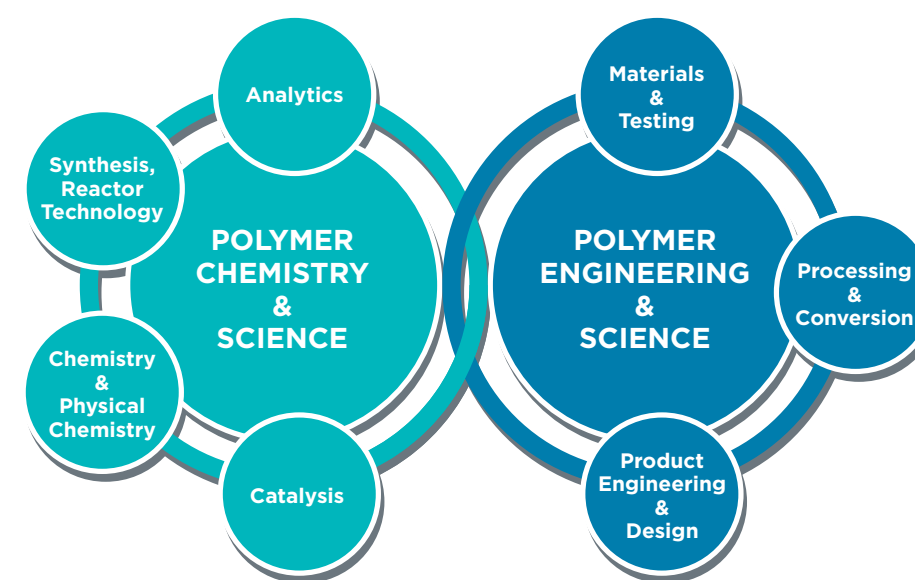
Analytics

Synthesis, Reactor Technology

POLYMER CHEMISTRY & SCIENCE

Chemistry & Physical Chemistry

Catalysis

Materials & Testing

POLYMER ENGINEERING & SCIENCE

Processing & Conversion

Product Engineering & Design